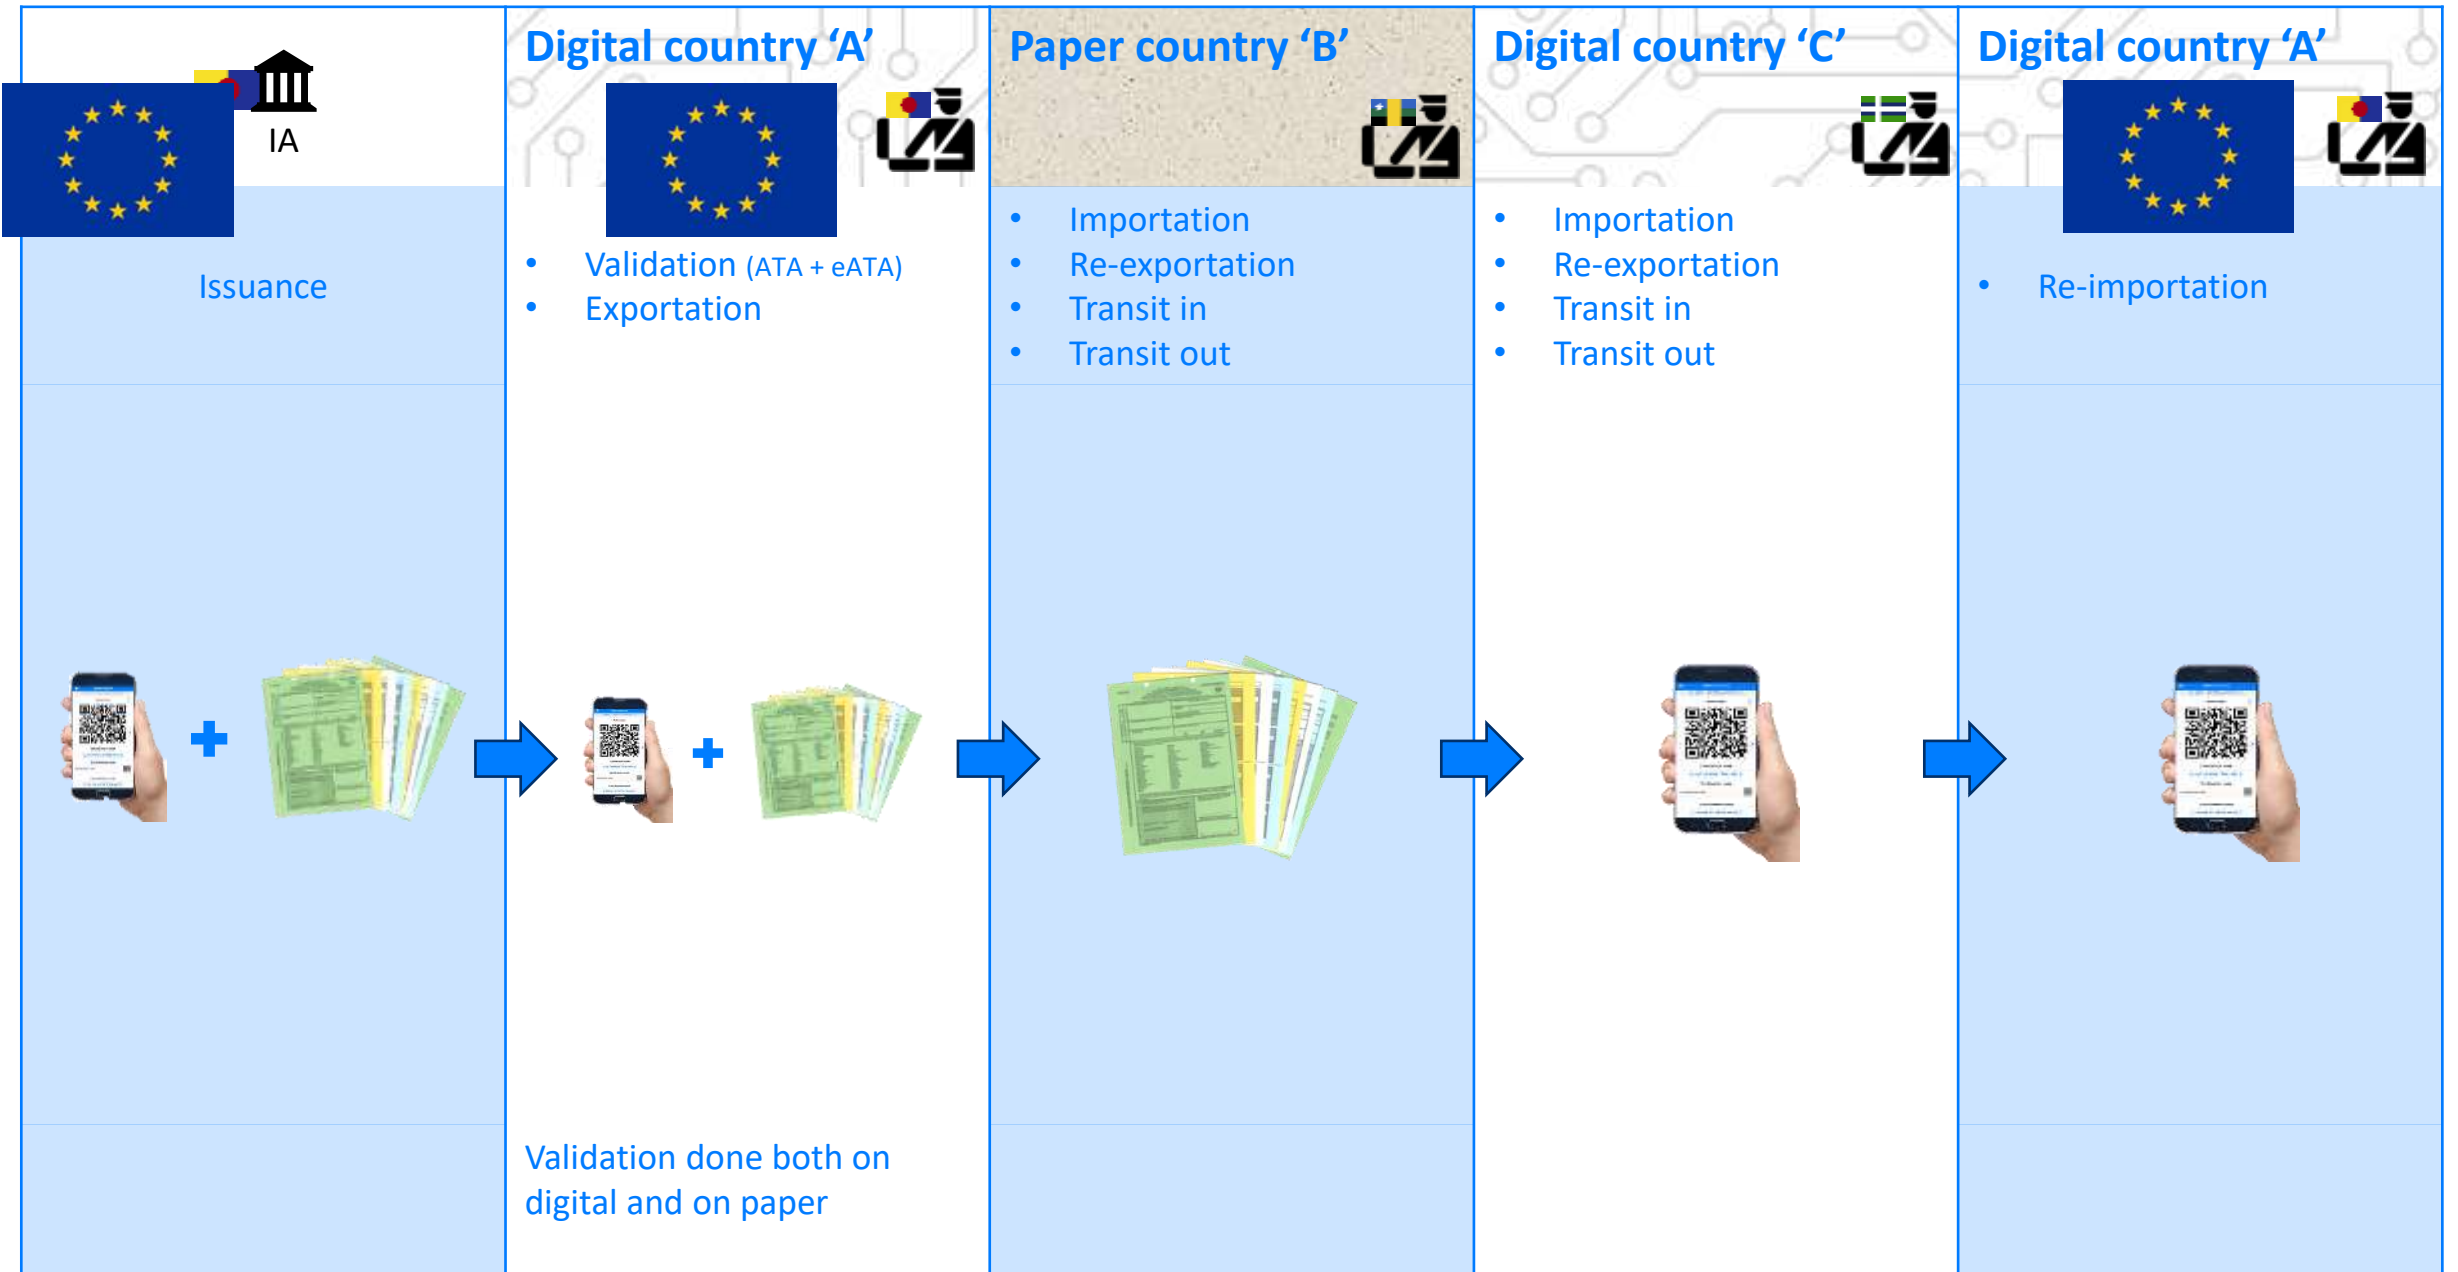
IA

Issuance

Digital country 'A'

- Validation (ATA + eATA)
- Exportation

Validation done both on digital and on paper

Paper country 'B'

- Importation
- Re-exportation
- Transit in
- Transit out

Digital country 'C'

- Importation
- Re-exportation
- Transit in
- Transit out

Digital country 'A'

- Re-importation